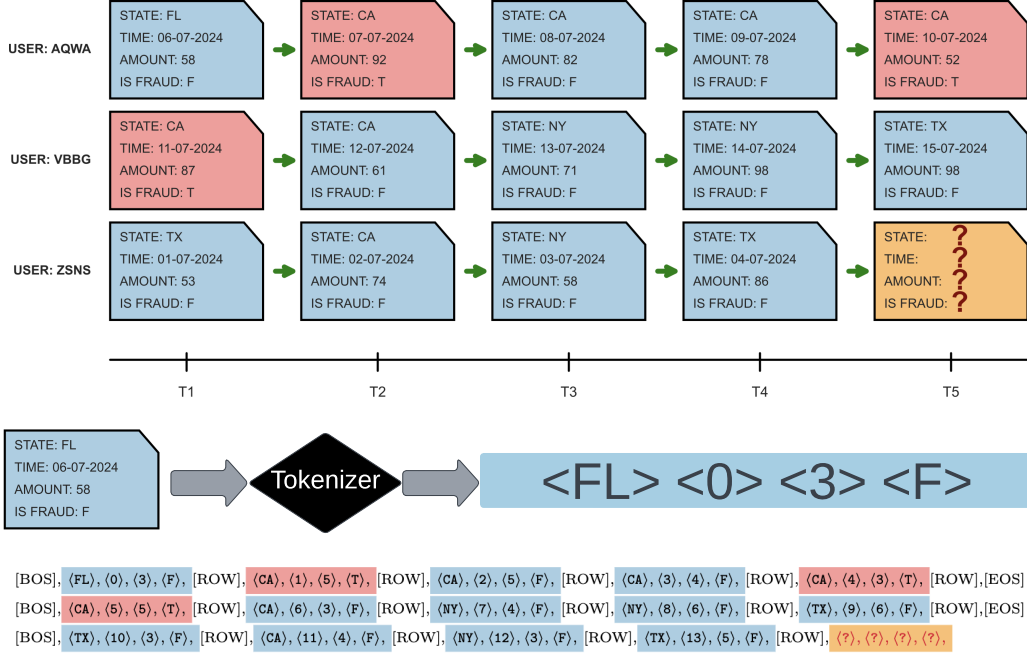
USER: AQWA

STATE: FL
TIME: 06-07-2024
AMOUNT: 58
IS FRAUD: F

STATE: CA
TIME: 07-07-2024
AMOUNT: 92
IS FRAUD: T

STATE: CA
TIME: 08-07-2024
AMOUNT: 82
IS FRAUD: F

STATE: CA
TIME: 09-07-2024
AMOUNT: 78
IS FRAUD: F

STATE: CA
TIME: 10-07-2024
AMOUNT: 52
IS FRAUD: T

USER: VBBG

STATE: CA
TIME: 11-07-2024
AMOUNT: 87
IS FRAUD: T

STATE: CA
TIME: 12-07-2024
AMOUNT: 61
IS FRAUD: F

STATE: NY
TIME: 13-07-2024
AMOUNT: 71
IS FRAUD: F

STATE: NY
TIME: 14-07-2024
AMOUNT: 98
IS FRAUD: F

STATE: TX
TIME: 15-07-2024
AMOUNT: 98
IS FRAUD: F

USER: ZSNS

STATE: TX
TIME: 01-07-2024
AMOUNT: 53
IS FRAUD: F

STATE: CA
TIME: 02-07-2024
AMOUNT: 74
IS FRAUD: F

STATE: NY
TIME: 03-07-2024
AMOUNT: 58
IS FRAUD: F

STATE: TX
TIME: 04-07-2024
AMOUNT: 86
IS FRAUD: F

STATE: ?
TIME: ?
AMOUNT: ?
IS FRAUD: ?

T1 T2 T3 T4 T5

STATE: FL
TIME: 06-07-2024
AMOUNT: 58
IS FRAUD: F

Tokenizer

<FL> <0> <3> <F>

[BOS], ⟨FL⟩, ⟨0⟩, ⟨3⟩, ⟨F⟩, [ROW], ⟨CA⟩, ⟨1⟩, ⟨5⟩, ⟨T⟩, [ROW], ⟨CA⟩, ⟨2⟩, ⟨5⟩, ⟨F⟩, [ROW], ⟨CA⟩, ⟨3⟩, ⟨4⟩, ⟨F⟩, [ROW], ⟨CA⟩, ⟨4⟩, ⟨3⟩, ⟨T⟩, [ROW],[EOS]
[BOS], ⟨CA⟩, ⟨5⟩, ⟨5⟩, ⟨T⟩, [ROW], ⟨CA⟩, ⟨6⟩, ⟨3⟩, ⟨F⟩, [ROW], ⟨NY⟩, ⟨7⟩, ⟨4⟩, ⟨F⟩, [ROW], ⟨NY⟩, ⟨8⟩, ⟨6⟩, ⟨F⟩, [ROW], ⟨TX⟩, ⟨9⟩, ⟨6⟩, ⟨F⟩, [ROW],[EOS]
[BOS], ⟨TX⟩, ⟨10⟩, ⟨3⟩, ⟨F⟩, [ROW], ⟨CA⟩, ⟨11⟩, ⟨4⟩, ⟨F⟩, [ROW], ⟨NY⟩, ⟨12⟩, ⟨3⟩, ⟨F⟩, [ROW], ⟨TX⟩, ⟨13⟩, ⟨5⟩, ⟨F⟩, [ROW], ⟨?⟩, ⟨?⟩, ⟨?⟩, ⟨?⟩,